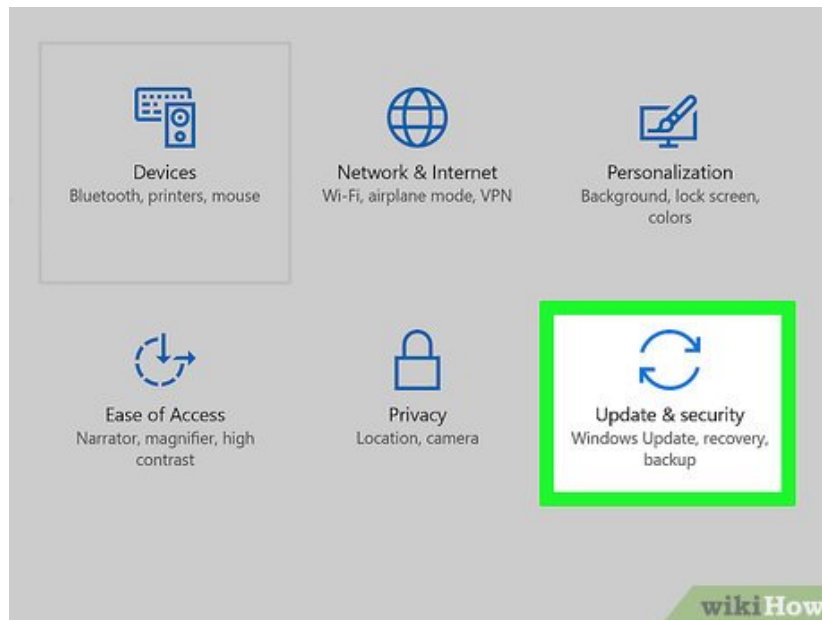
Devices
Bluetooth, printers, mouse

Network & Internet
Wi-Fi, airplane mode, VPN

Personalization
Background, lock screen, colors

Ease of Access
Narrator, magnifier, high contrast

Privacy
Location, camera

Update & security
Windows Update, recovery, backup

wikiHow